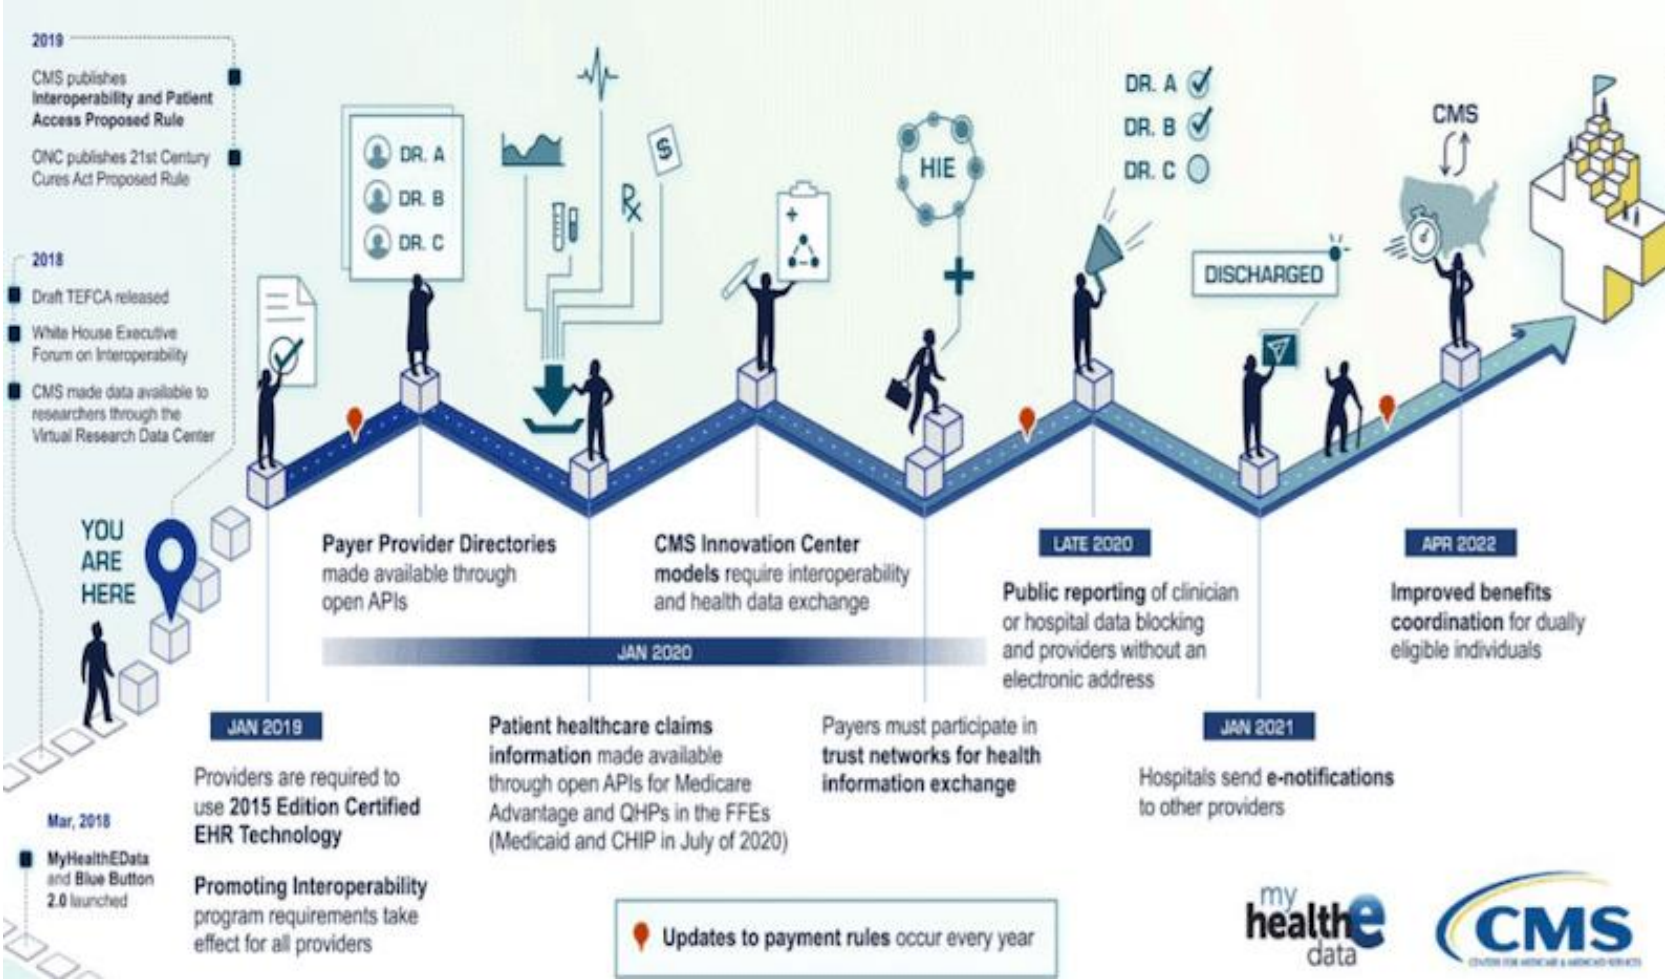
2019

CMS publishes Interoperability and Patient Access Proposed Rule

ONC publishes 21st Century Cures Act Proposed Rule

2018

Draft TEFCA released

White House Executive Forum on Interoperability

CMS made data available to researchers through the Virtual Research Data Center

YOU ARE HERE

Mar, 2018

MyHealthEData and Blue Button 2.0 launched

DR. A
DR. B
DR. C

$

Rx

HIE

DR. A
DR. B
DR. C

DISCHARGED

CMS

JAN 2019

Providers are required to use 2015 Edition Certified EHR Technology

Promoting Interoperability program requirements take effect for all providers

Payer Provider Directories made available through open APIs

JAN 2020

Patient healthcare claims information made available through open APIs for Medicare Advantage and QHPs in the FFEs (Medicaid and CHIP in July of 2020)

CMS Innovation Center models require interoperability and health data exchange

Payers must participate in trust networks for health information exchange

LATE 2020

Public reporting of clinician or hospital data blocking and providers without an electronic address

JAN 2021

Hospitals send e-notifications to other providers

APR 2022

Improved benefits coordination for dually eligible individuals

Updates to payment rules occur every year

my health e data

CMS
CENTERS FOR MEDICARE & MEDICAID SERVICES